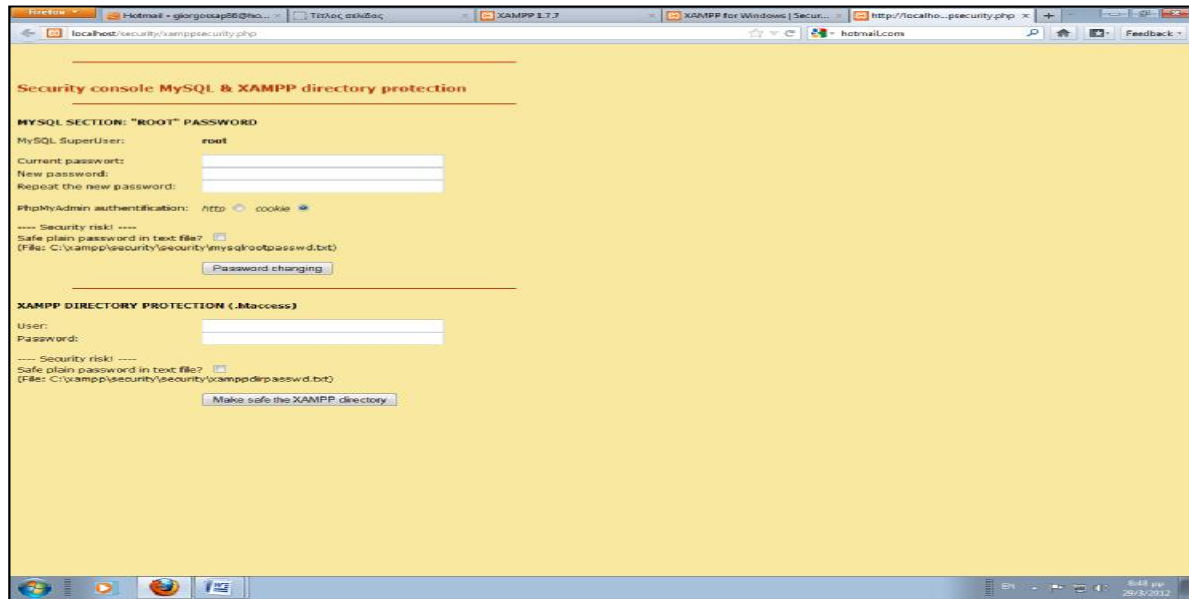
Firefox
Hotmail - giorgossap86@ho...
Τέλος σελίδας
XAMPP 1.7.7
XAMPP for Windows | Secur...
http://localho...psecurity.php
localhost/security/xamppsecurity.php
hotmail.com
Feedback

Security console MySQL & XAMPP directory protection

MYSQL SECTION: "ROOT" PASSWORD

MySQL SuperUser: root

Current passwort:
New password:
Repeat the new password:

PhpMyAdmin authentification: http cookie

---- Security risk! ----
Safe plain password in text file?
(File: C:\xampp\security\security\mysqlrootpasswd.txt)

Password changing

XAMPP DIRECTORY PROTECTION (.htaccess)

User:
Password:

---- Security risk! ----
Safe plain password in text file?
(File: C:\xampp\security\security\xamppdirpasswd.txt)

Make safe the XAMPP directory

EN
6:48 μμ
29/3/2012